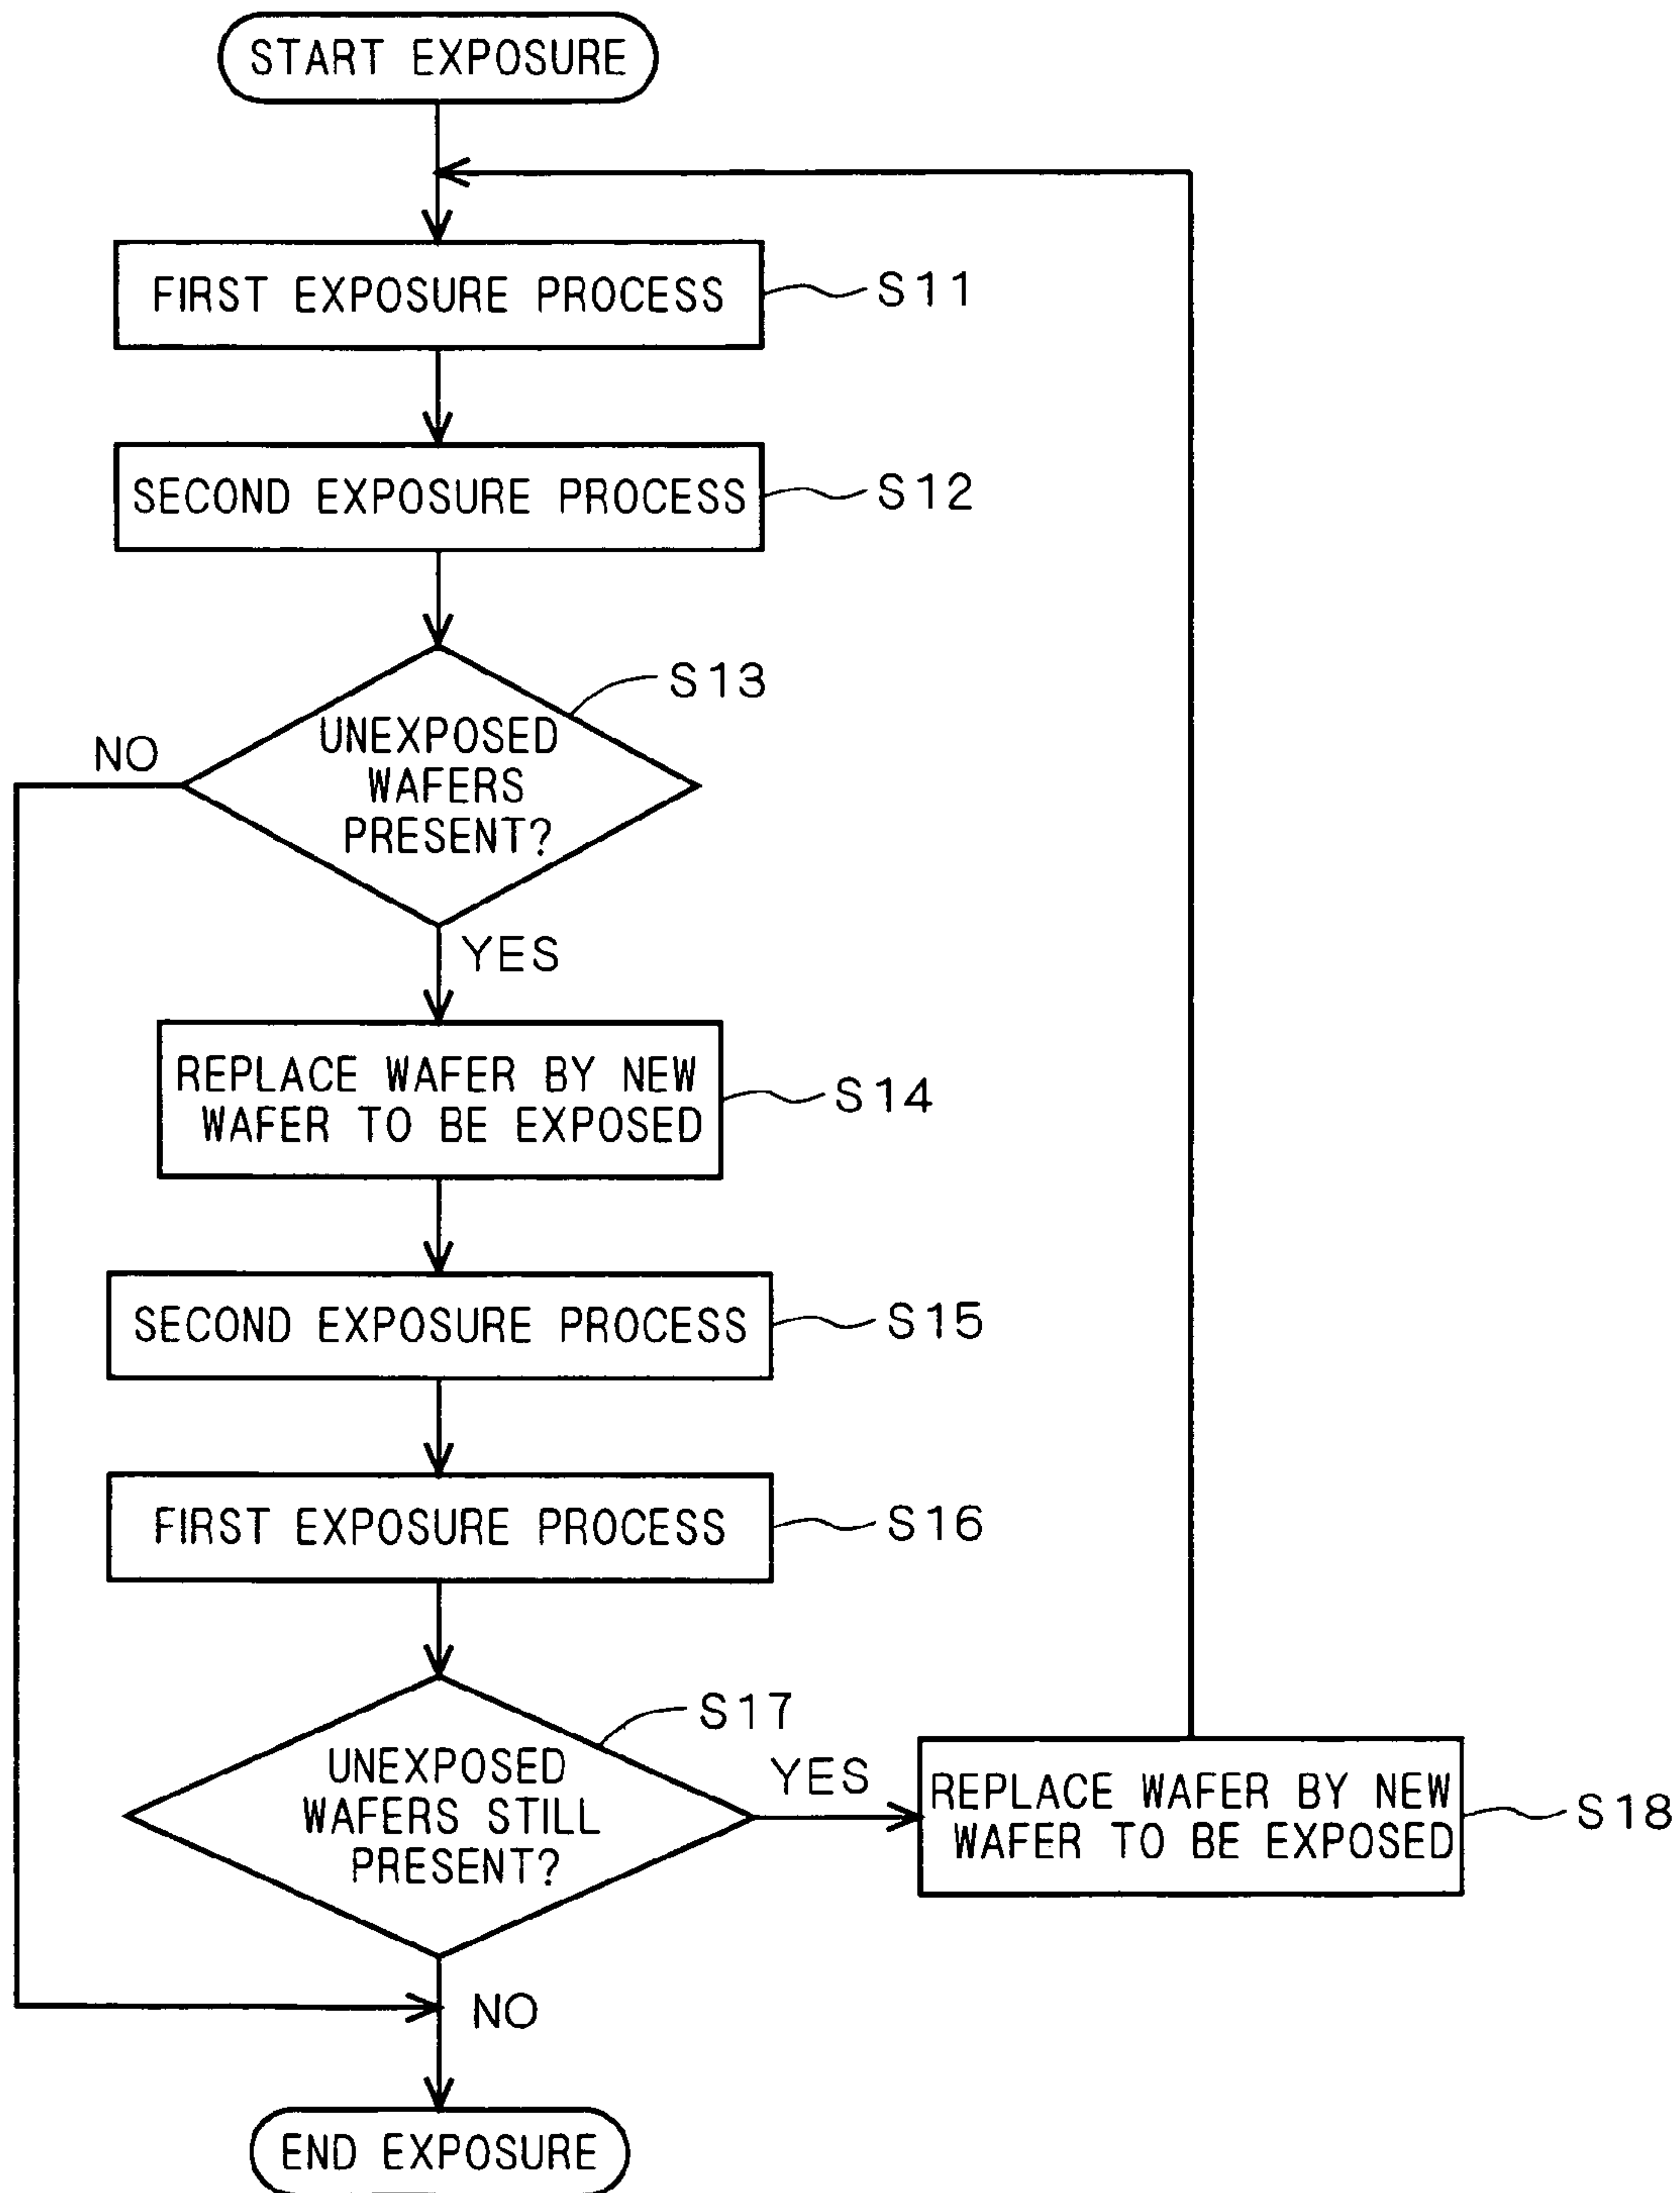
START EXPOSURE

FIRST EXPOSURE PROCESS
S11

SECOND EXPOSURE PROCESS
S12

S13
UNEXPOSED WAFERS PRESENT?
NO
YES

REPLACE WAFER BY NEW WAFER TO BE EXPOSED
S14

SECOND EXPOSURE PROCESS
S15

FIRST EXPOSURE PROCESS
S16

S17
UNEXPOSED WAFERS STILL PRESENT?
YES
REPLACE WAFER BY NEW WAFER TO BE EXPOSED
S18
NO

END EXPOSURE